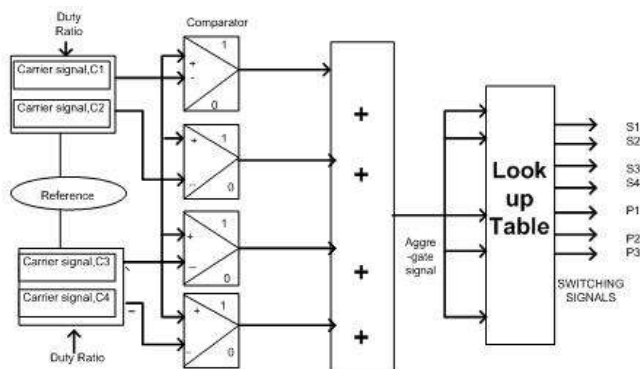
Duty Ratio

Comparator

Carrier signal,C1

Carrier signal,C2

Reference

Carrier signal,C3

Carrier signal,C4

Duty Ratio

1
+
-
0

1
-
0

1
+
-
0

1
+
-
0

+
+
+
+

Aggre -gate signal

Look up Table

S1
S2
S3
S4
P1
P2
P3

SWITCHING SIGNALS